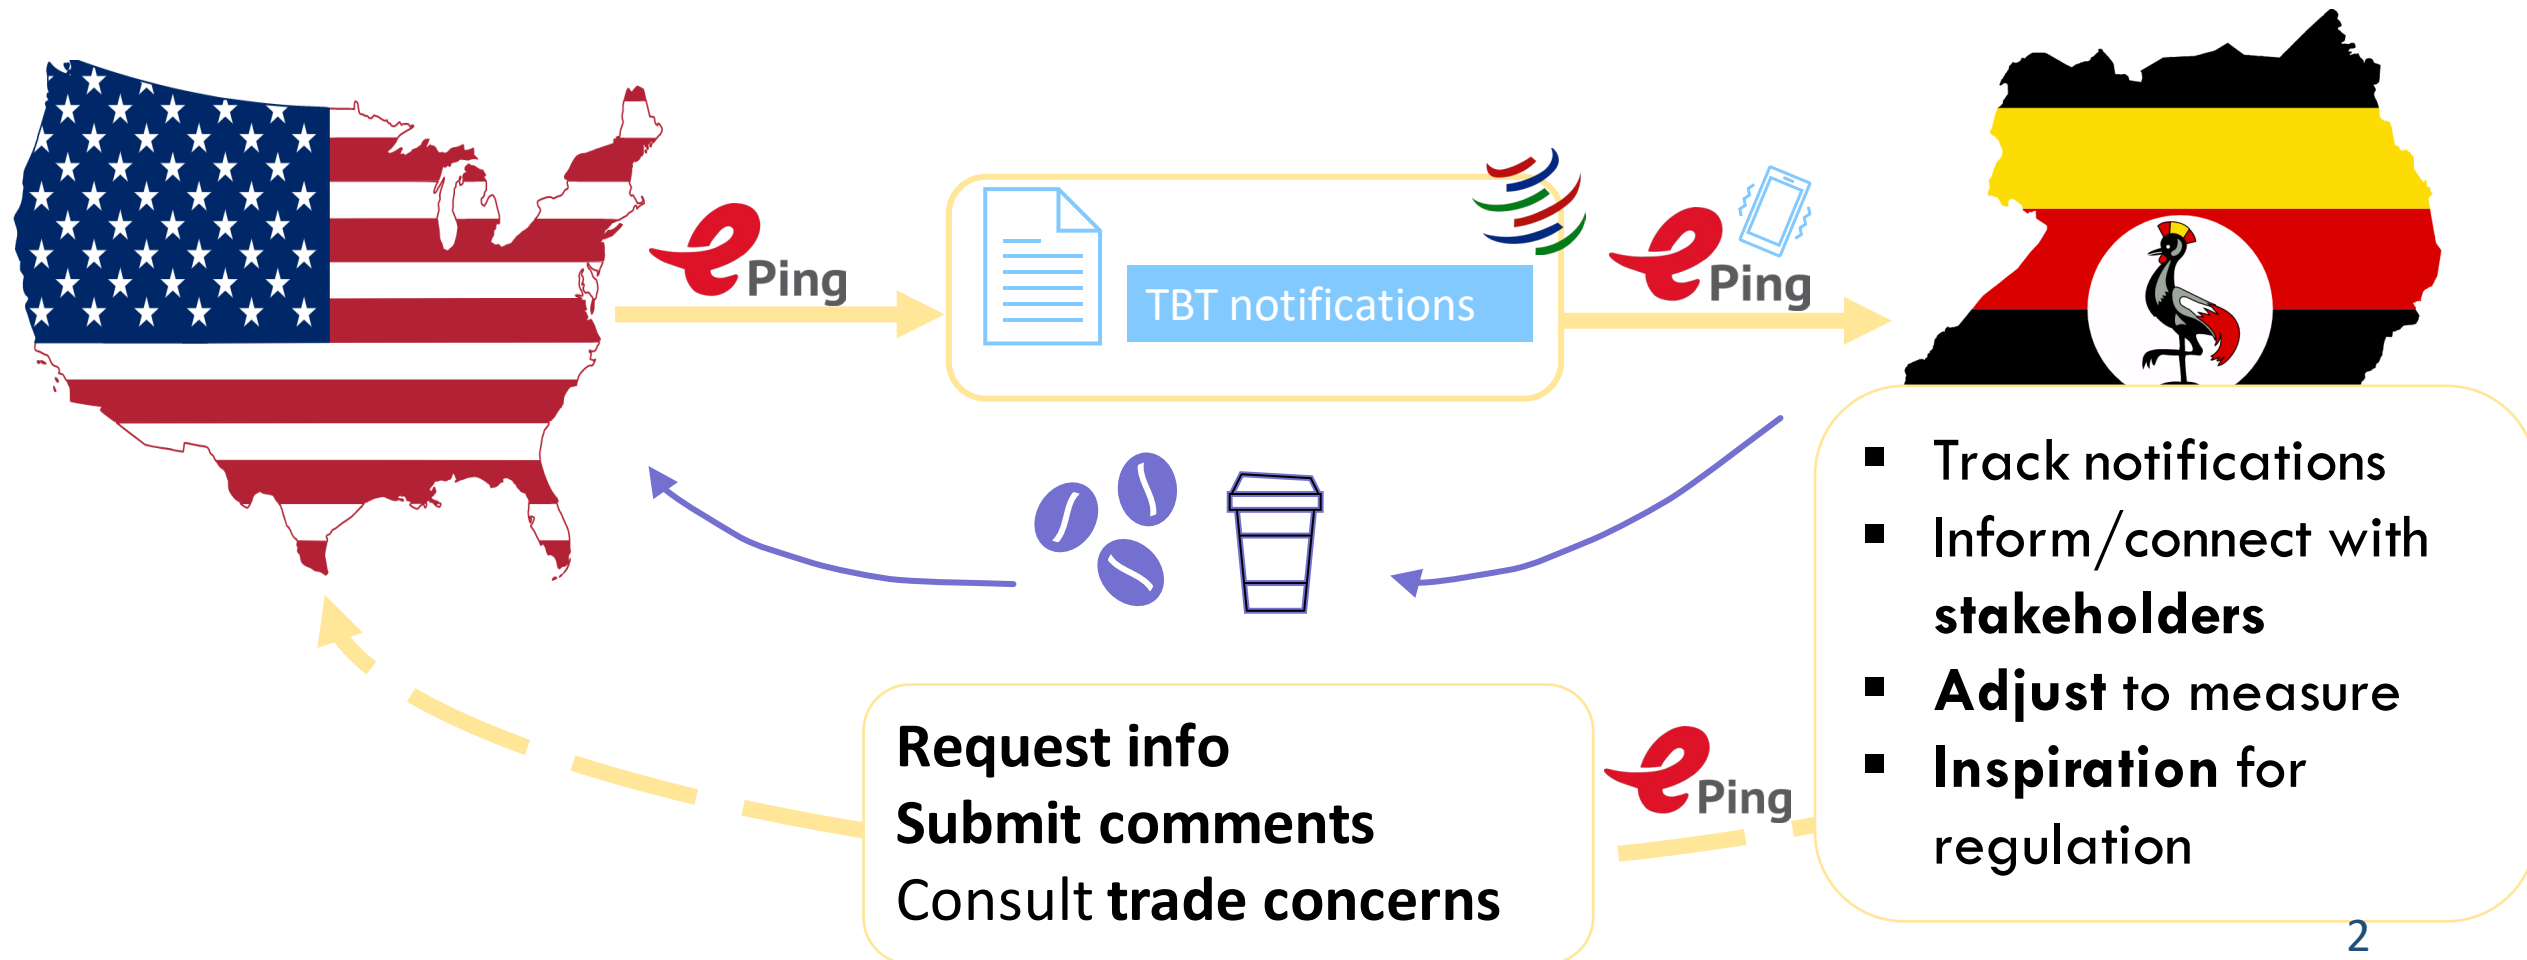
ePing

TBT notifications

ePing

- Track notifications
- Inform/connect with **stakeholders**
- **Adjust** to measure
- **Inspiration** for regulation

**Request info**
**Submit comments**
Consult **trade concerns**

ePing

2